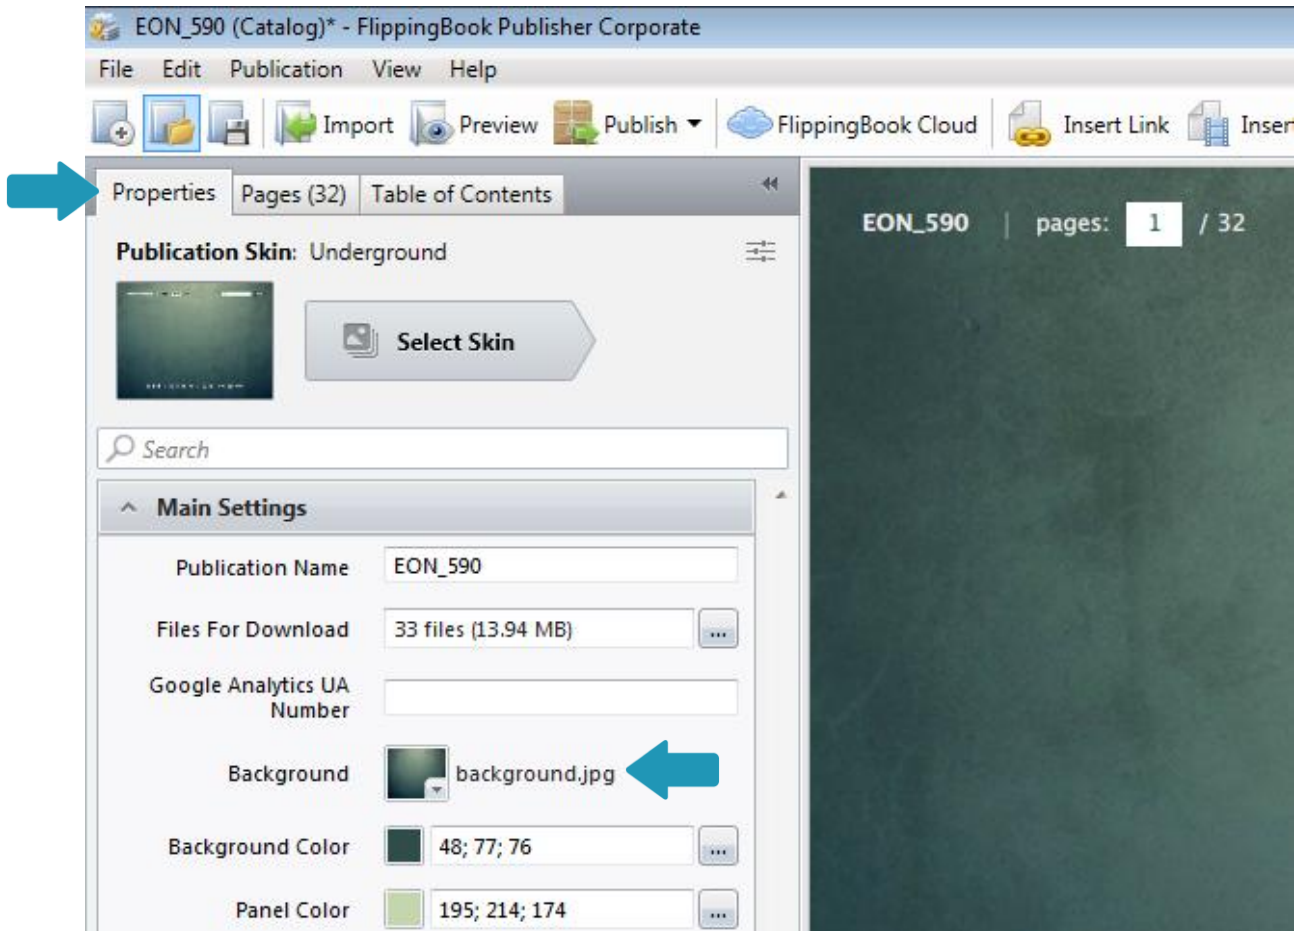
EON_590 (Catalog)* - FlippingBook Publisher Corporate

File Edit Publication View Help

Import Preview Publish FlippingBook Cloud Insert Link Inser

Properties Pages (32) Table of Contents

Publication Skin: Underground

Select Skin

Search

Main Settings

Publication Name EON_590

Files For Download 33 files (13.94 MB) ...

Google Analytics UA Number

Background background.jpg

Background Color 48; 77; 76 ...

Panel Color 195; 214; 174 ...

EON_590 | pages: 1 / 32